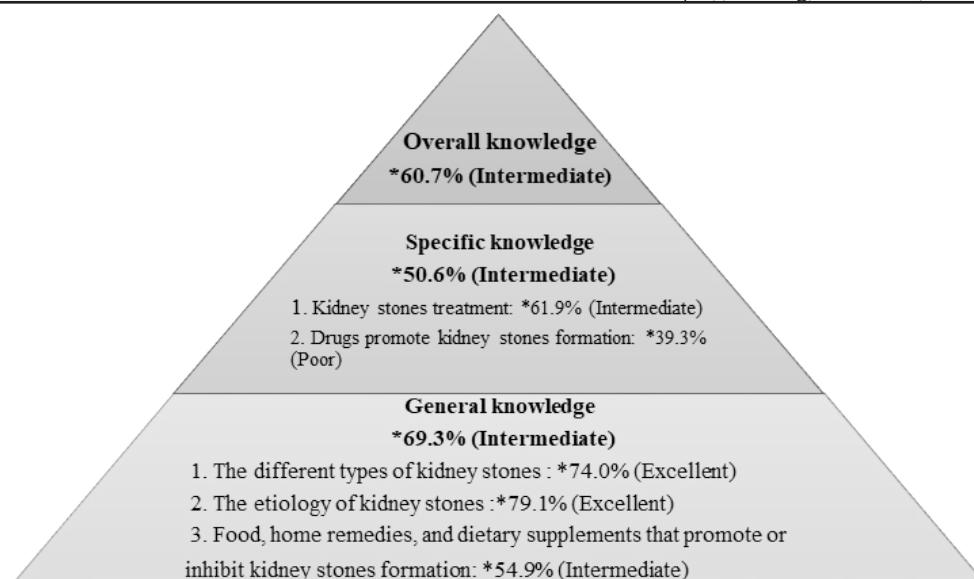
Overall knowledge
*60.7% (Intermediate)

Specific knowledge
*50.6% (Intermediate)
1. Kidney stones treatment: *61.9% (Intermediate)
2. Drugs promote kidney stones formation: *39.3% (Poor)

General knowledge
*69.3% (Intermediate)
1. The different types of kidney stones : *74.0% (Excellent)
2. The etiology of kidney stones :*79.1% (Excellent)
3. Food, home remedies, and dietary supplements that promote or inhibit kidney stones formation: *54.9% (Intermediate)